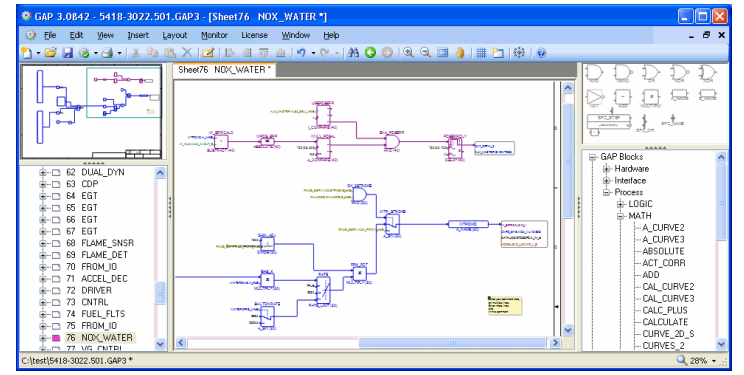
GAP 3.0842 - 5418-3022.501.GAP3 - [Sheet76 NOX_WATER *]

File Edit View Insert Layout Monitor License Window Help

Sheet76 NOX_WATER *

62 DUAL_DYN
63 CDP
64 EGT
65 EGT
66 EGT
67 EGT
68 FLAME_SNSR
69 FLAME_DET
70 FROM_IO
71 ACCEL_DEC
72 DRIVER
73 CNTRL
74 FUEL_FLTS
75 FROM_IO
76 NOX_WATER
77 VG_CNTRL

GAP Blocks
Hardware
Interface
Process
LOGIC
MATH
A_CURVE2
A_CURVE3
ABSOLUTE
ACT_CORR
ADD
CAL_CURVE2
CAL_CURVE3
CALC_PLUS
CALCULATE
CURVE_2D_S
CURVES_2

C:\test\5418-3022.501.GAP3 *

28%